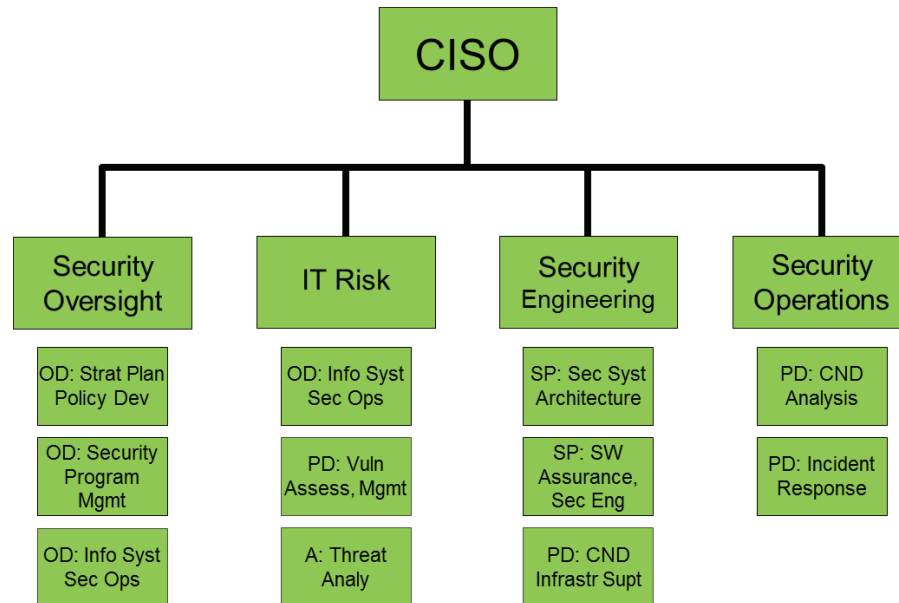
CISO

Security Oversight

OD: Strat Plan Policy Dev

OD: Security Program Mgmt

OD: Info Syst Sec Ops

IT Risk

OD: Info Syst Sec Ops

PD: Vuln Assess, Mgmt

A: Threat Analy

Security Engineering

SP: Sec Syst Architecture

SP: SW Assurance, Sec Eng

PD: CND Infrastr Supt

Security Operations

PD: CND Analysis

PD: Incident Response